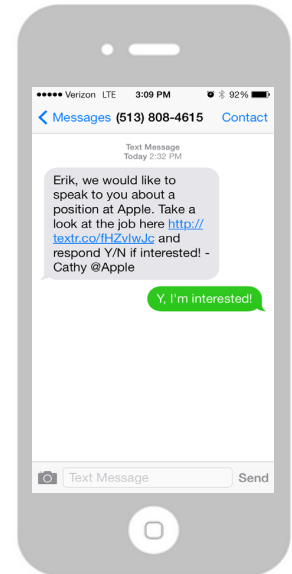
●●●●● Verizon LTE 3:09 PM 92%

< Messages (513) 808-4615 Contact

Text Message
Today 2:32 PM

Erik, we would like to speak to you about a position at Apple. Take a look at the job here http://textr.co/fHZvIwJc and respond Y/N if interested! - Cathy @Apple

Y, I'm interested!

Text Message Send